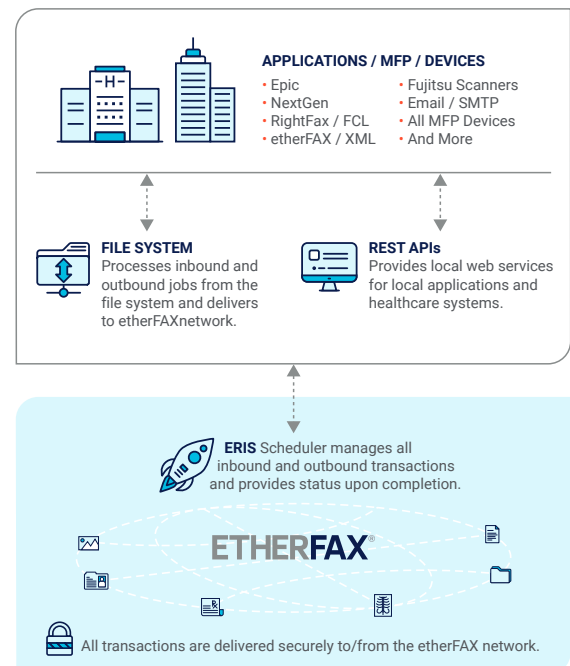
-H-

APPLICATIONS / MFP / DEVICES

• Epic
• NextGen
• RightFax / FCL
• etherFAX / XML

• Fujitsu Scanners
• Email / SMTP
• All MFP Devices
• And More

FILE SYSTEM
Processes inbound and outbound jobs from the file system and delivers to etherFAXnetwork.

REST APIs
Provides local web services for local applications and healthcare systems.

ERIS Scheduler manages all inbound and outbound transactions and provides status upon completion.

ETHERFAX®

All transactions are delivered securely to/from the etherFAX network.